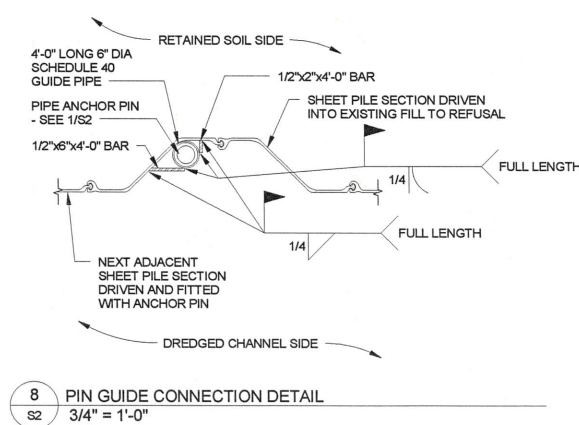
RETAINED SOIL SIDE

4'-0" LONG 6" DIA SCHEDULE 40 GUIDE PIPE

1/2"x2"x4'-0" BAR

PIPE ANCHOR PIN - SEE 1/S2

SHEET PILE SECTION DRIVEN INTO EXISTING FILL TO REFUSAL

1/2"x6"x4'-0" BAR

FULL LENGTH

1/4

FULL LENGTH

1/4

NEXT ADJACENT SHEET PILE SECTION DRIVEN AND FITTED WITH ANCHOR PIN

DREDGED CHANNEL SIDE

8
S2

PIN GUIDE CONNECTION DETAIL

3/4" = 1'-0"